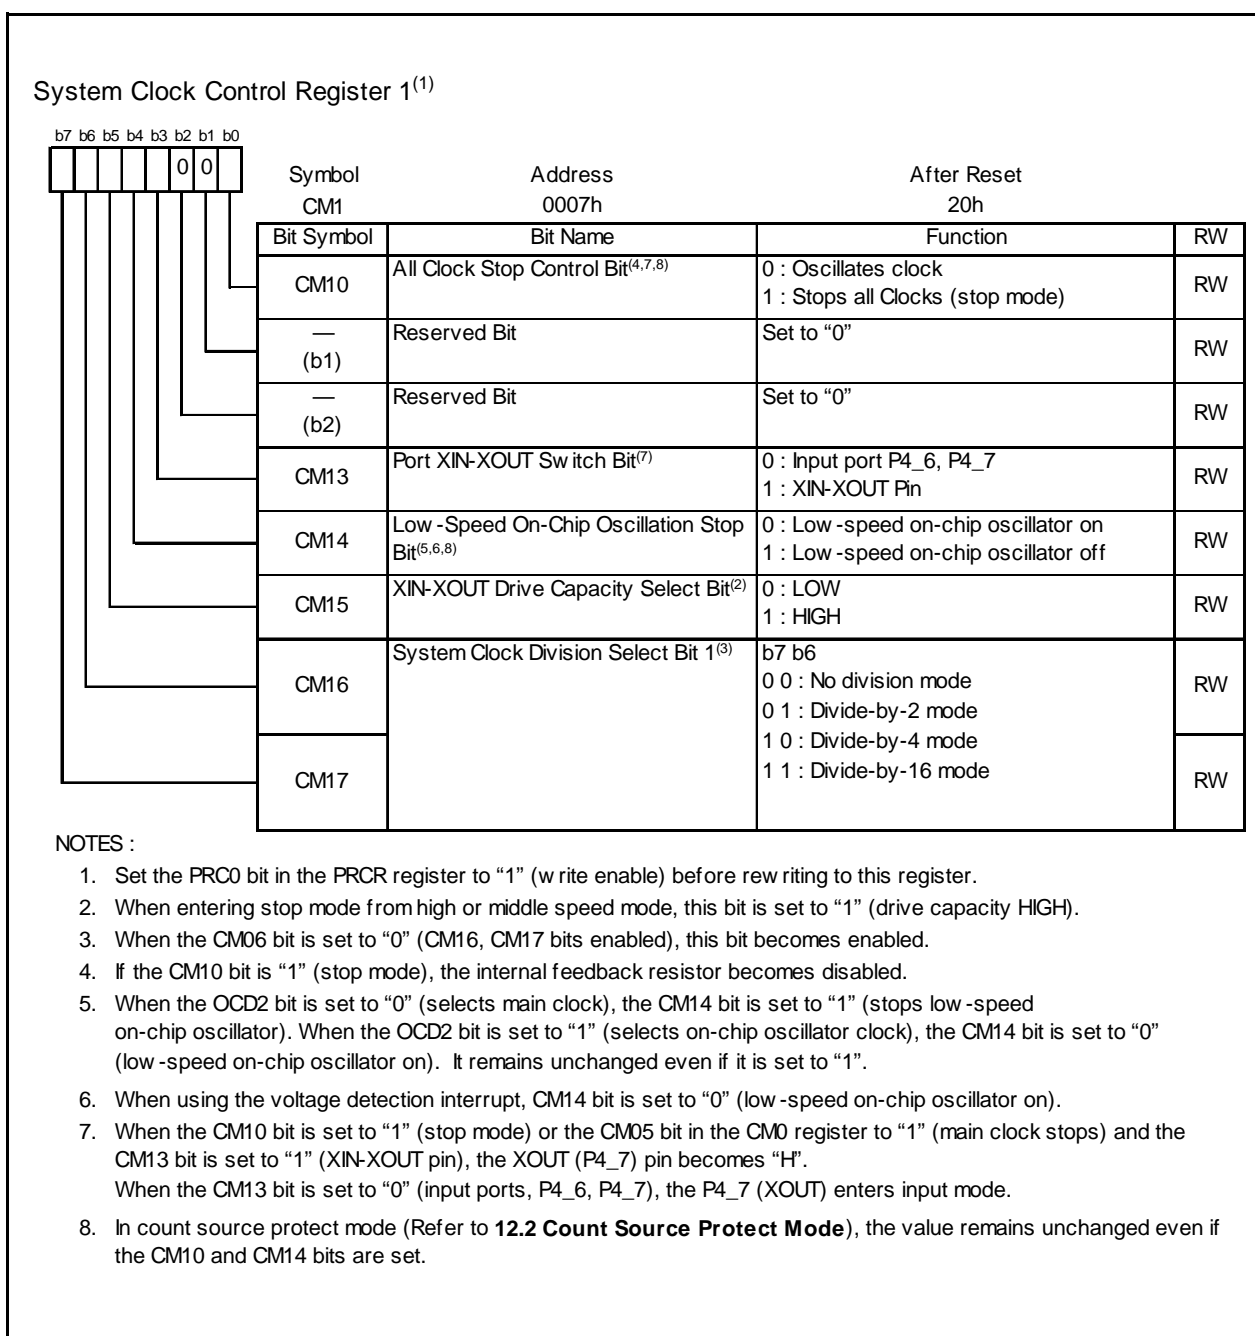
System Clock Control Register 1$^{(1)}$

b7 b6 b5 b4 b3 b2 b1 b0
0 0

| Symbol | Address | After Reset |
|---|---|---|
| CM1 | 0007h | 20h |

| Bit Symbol | Bit Name | Function | RW |
|---|---|---|---|
| CM10 | All Clock Stop Control Bit$^{(4,7,8)}$ | 0 : Oscillates clock<br>1 : Stops all Clocks (stop mode) | RW |
| — (b1) | Reserved Bit | Set to “0” | RW |
| — (b2) | Reserved Bit | Set to “0” | RW |
| CM13 | Port XIN-XOUT Switch Bit$^{(7)}$ | 0 : Input port P4_6, P4_7<br>1 : XIN-XOUT Pin | RW |
| CM14 | Low-Speed On-Chip Oscillation Stop Bit$^{(5,6,8)}$ | 0 : Low-speed on-chip oscillator on<br>1 : Low-speed on-chip oscillator off | RW |
| CM15 | XIN-XOUT Drive Capacity Select Bit$^{(2)}$ | 0 : LOW<br>1 : HIGH | RW |
| CM16 | System Clock Division Select Bit 1$^{(3)}$ | b7 b6<br>0 0 : No division mode<br>0 1 : Divide-by-2 mode<br>1 0 : Divide-by-4 mode<br>1 1 : Divide-by-16 mode | RW |
| CM17 | | | RW |

NOTES :
1. Set the PRC0 bit in the PRCR register to “1” (write enable) before rewriting to this register.
2. When entering stop mode from high or middle speed mode, this bit is set to “1” (drive capacity HIGH).
3. When the CM06 bit is set to “0” (CM16, CM17 bits enabled), this bit becomes enabled.
4. If the CM10 bit is “1” (stop mode), the internal feedback resistor becomes disabled.
5. When the OCD2 bit is set to “0” (selects main clock), the CM14 bit is set to “1” (stops low-speed on-chip oscillator). When the OCD2 bit is set to “1” (selects on-chip oscillator clock), the CM14 bit is set to “0” (low-speed on-chip oscillator on). It remains unchanged even if it is set to “1”.
6. When using the voltage detection interrupt, CM14 bit is set to “0” (low-speed on-chip oscillator on).
7. When the CM10 bit is set to “1” (stop mode) or the CM05 bit in the CM0 register to “1” (main clock stops) and the CM13 bit is set to “1” (XIN-XOUT pin), the XOUT (P4_7) pin becomes “H”.
When the CM13 bit is set to “0” (input ports, P4_6, P4_7), the P4_7 (XOUT) enters input mode.
8. In count source protect mode (Refer to **12.2 Count Source Protect Mode**), the value remains unchanged even if the CM10 and CM14 bits are set.